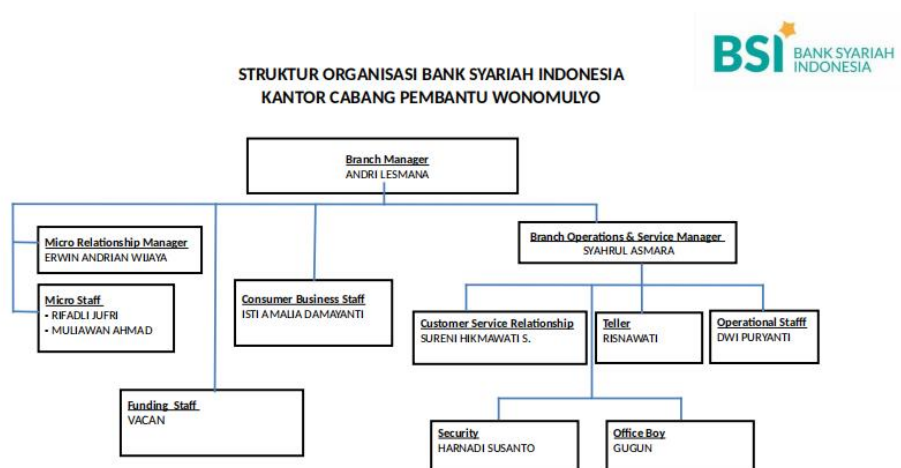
BSI BANK SYARIAH INDONESIA

STRUKTUR ORGANISASI BANK SYARIAH INDONESIA
KANTOR CABANG PEMBANTU WONOMULYO

Branch Manager
ANDRI LESMANA

Micro Relationship Manager
ERWIN ANDRIAN WIJAYA

Micro Staff
- RIFADLI JUFRI
- MULIAWAN AHMAD

Consumer Business Staff
ISTI AMALIA DAMAYANTI

Funding Staff
VACAN

Branch Operations & Service Manager
SYAHRUL ASMARA

Customer Service Relationship
SURENI HIKMAWATI S.

Teller
RISNAWATI

Operational Stafff
DWI PURYANTI

Security
HARNADI SUSANTO

Office Boy
GUGUN